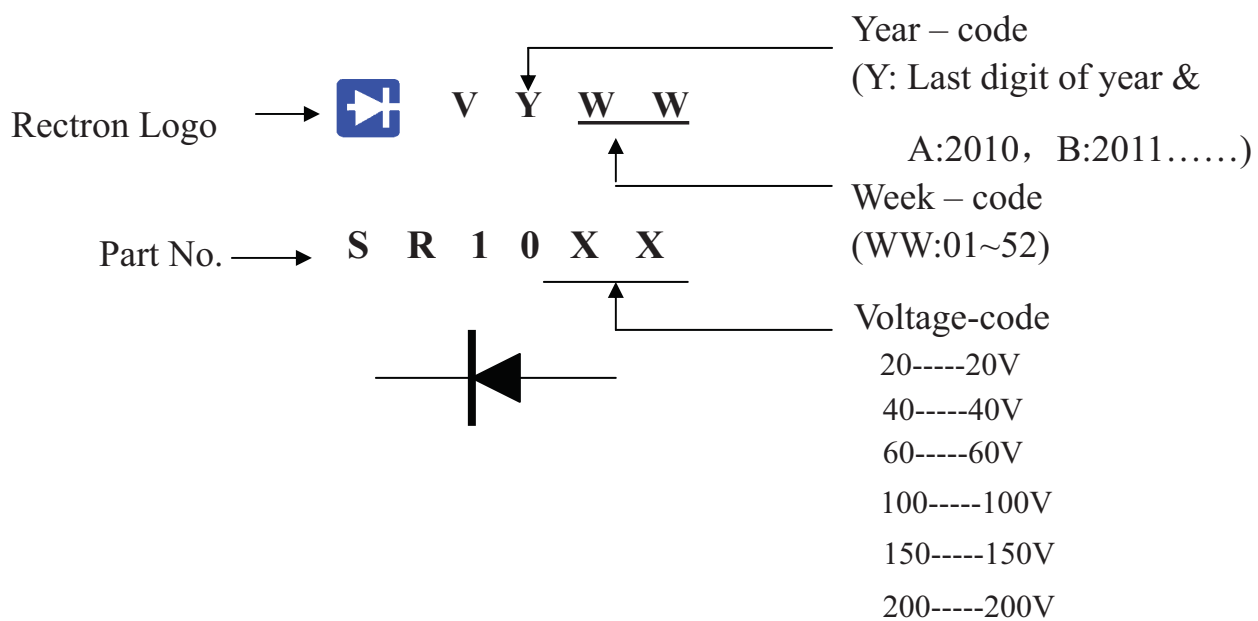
Year – code
(Y: Last digit of year &
A:2010，B:2011……)

Rectron Logo

V Y W W

Week – code
(WW:01~52)

Part No.

S R 1 0 X X

Voltage-code
20-----20V
40-----40V
60-----60V
100-----100V
150-----150V
200-----200V